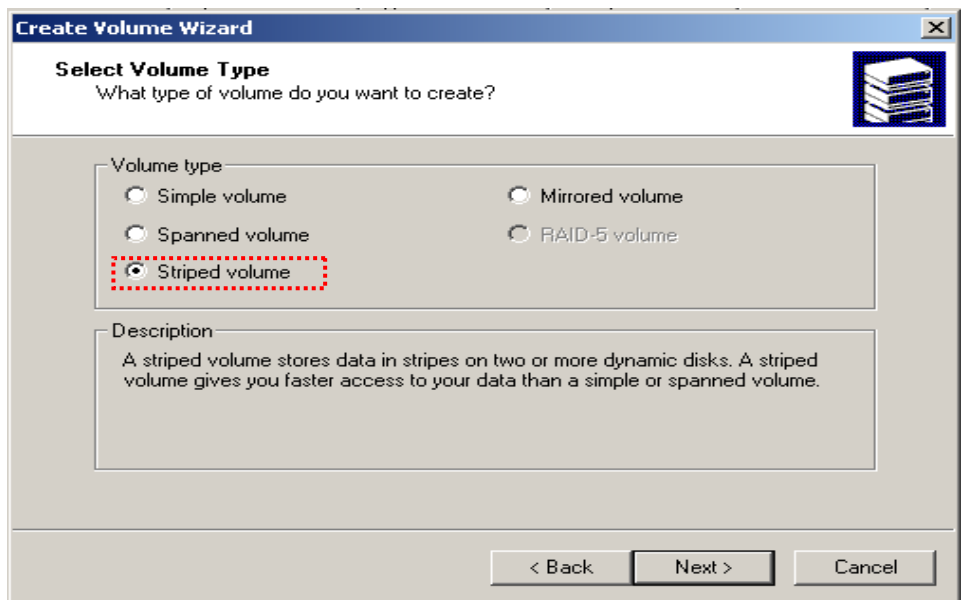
Create Volume Wizard

Select Volume Type
What type of volume do you want to create?

Volume type
Simple volume
Mirrored volume
Spanned volume
RAID-5 volume
Striped volume

Description
A striped volume stores data in stripes on two or more dynamic disks. A striped volume gives you faster access to your data than a simple or spanned volume.

< Back
Next >
Cancel